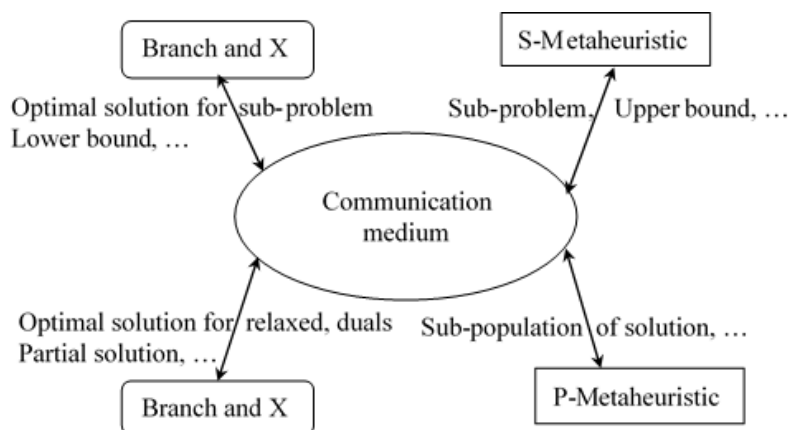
Branch and X

S-Metaheuristic

Optimal solution for sub-problem
Lower bound, …

Sub-problem, Upper bound, …

Communication medium

Optimal solution for relaxed, duals
Partial solution, …

Sub-population of solution, …

Branch and X

P-Metaheuristic